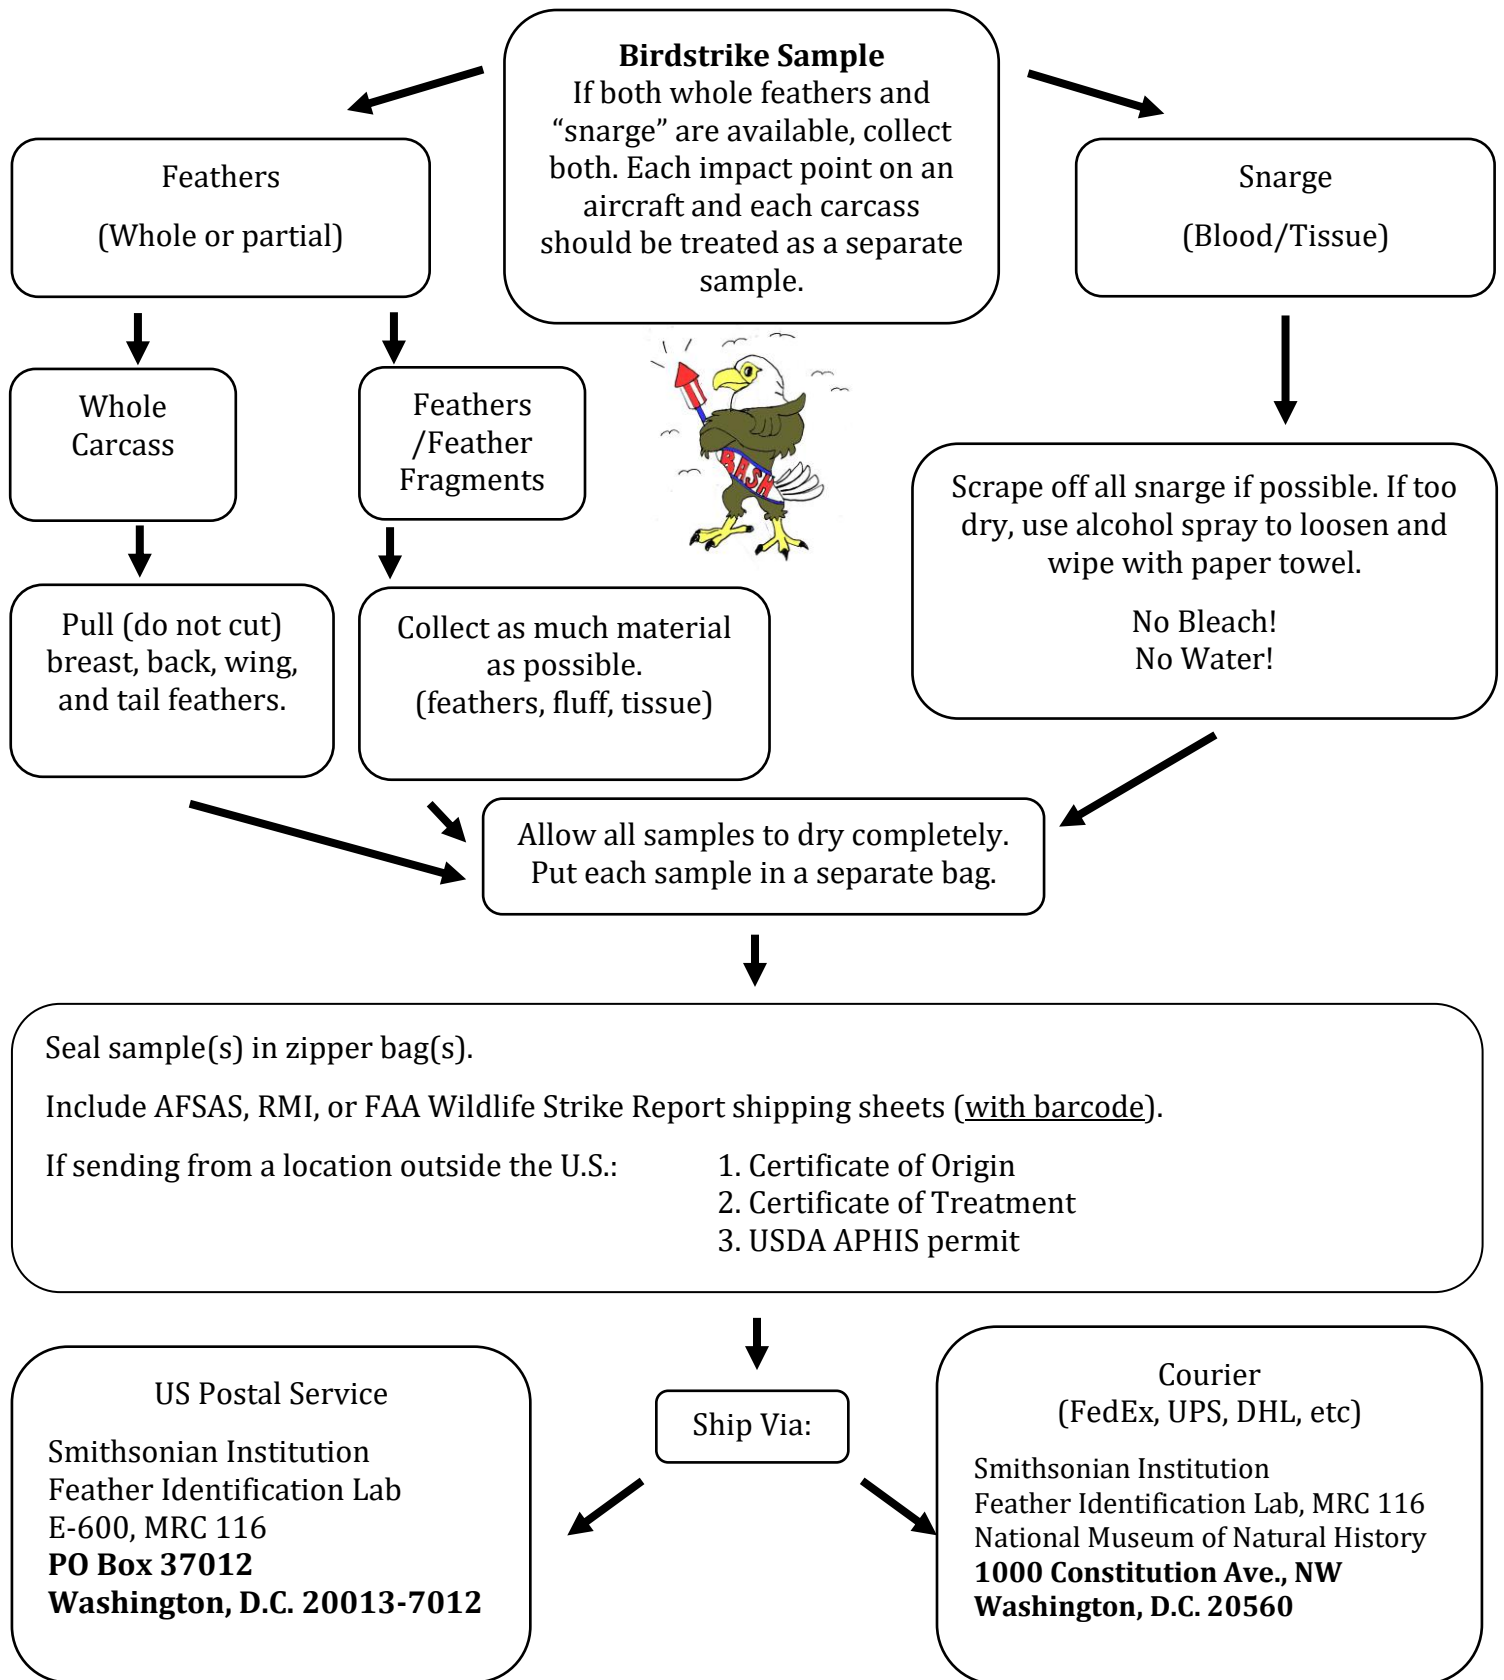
**Birdstrike Sample**
If both whole feathers and "snarge" are available, collect both. Each impact point on an aircraft and each carcass should be treated as a separate sample.

Feathers

(Whole or partial)

Snarge

(Blood/Tissue)

Whole Carcass

Feathers /Feather Fragments

BASH

Scrape off all snarge if possible. If too dry, use alcohol spray to loosen and wipe with paper towel.

No Bleach!
No Water!

Pull (do not cut) breast, back, wing, and tail feathers.

Collect as much material as possible.
(feathers, fluff, tissue)

Allow all samples to dry completely.
Put each sample in a separate bag.

Seal sample(s) in zipper bag(s).

Include AFSAS, RMI, or FAA Wildlife Strike Report shipping sheets (with barcode).

If sending from a location outside the U.S.:
1. Certificate of Origin
2. Certificate of Treatment
3. USDA APHIS permit

Ship Via:

US Postal Service

Smithsonian Institution
Feather Identification Lab
E-600, MRC 116
**PO Box 37012**
**Washington, D.C. 20013-7012**

Courier
(FedEx, UPS, DHL, etc)

Smithsonian Institution
Feather Identification Lab, MRC 116
National Museum of Natural History
**1000 Constitution Ave., NW**
**Washington, D.C. 20560**